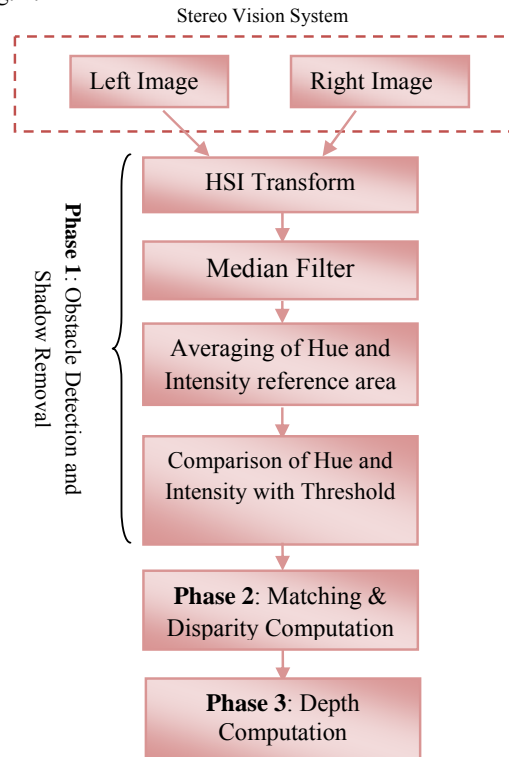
Stereo Vision System

Left Image

Right Image

Phase 1: Obstacle Detection and Shadow Removal

HSI Transform

Median Filter

Averaging of Hue and Intensity reference area

Comparison of Hue and Intensity with Threshold

Phase 2: Matching & Disparity Computation

Phase 3: Depth Computation